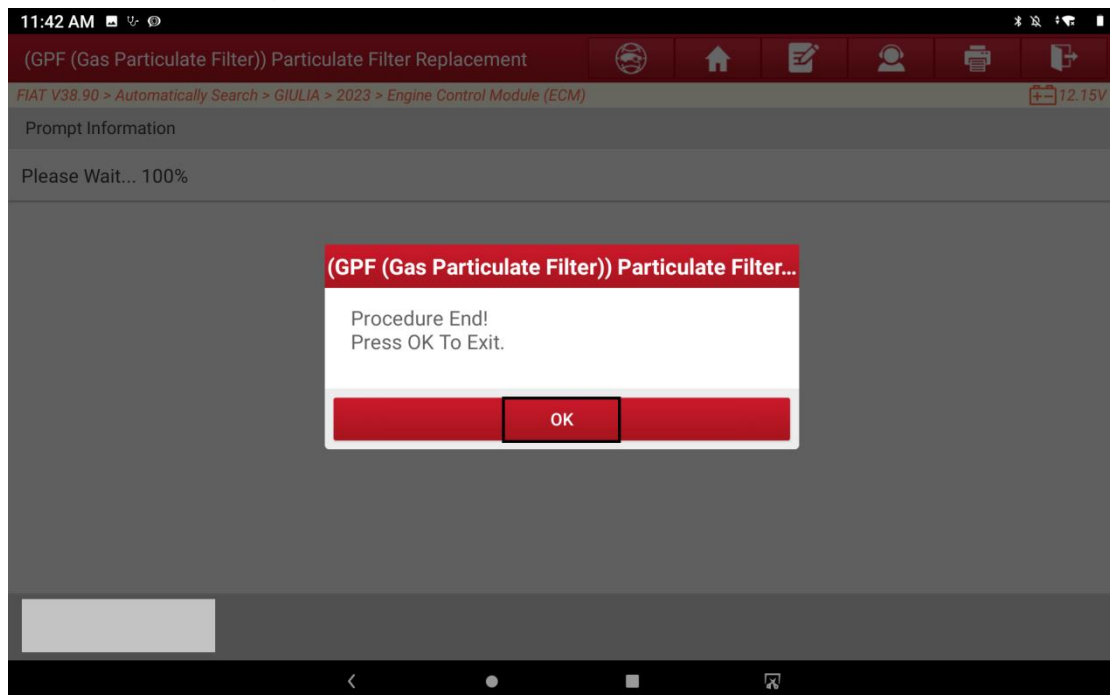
11:42 AM

(GPF (Gas Particulate Filter)) Particulate Filter Replacement

FIAT V38.90 > Automatically Search > GIULIA > 2023 > Engine Control Module (ECM)

12.15V

Prompt Information

Please Wait... 100%

(GPF (Gas Particulate Filter)) Particulate Filter...

Procedure End!
Press OK To Exit.

OK